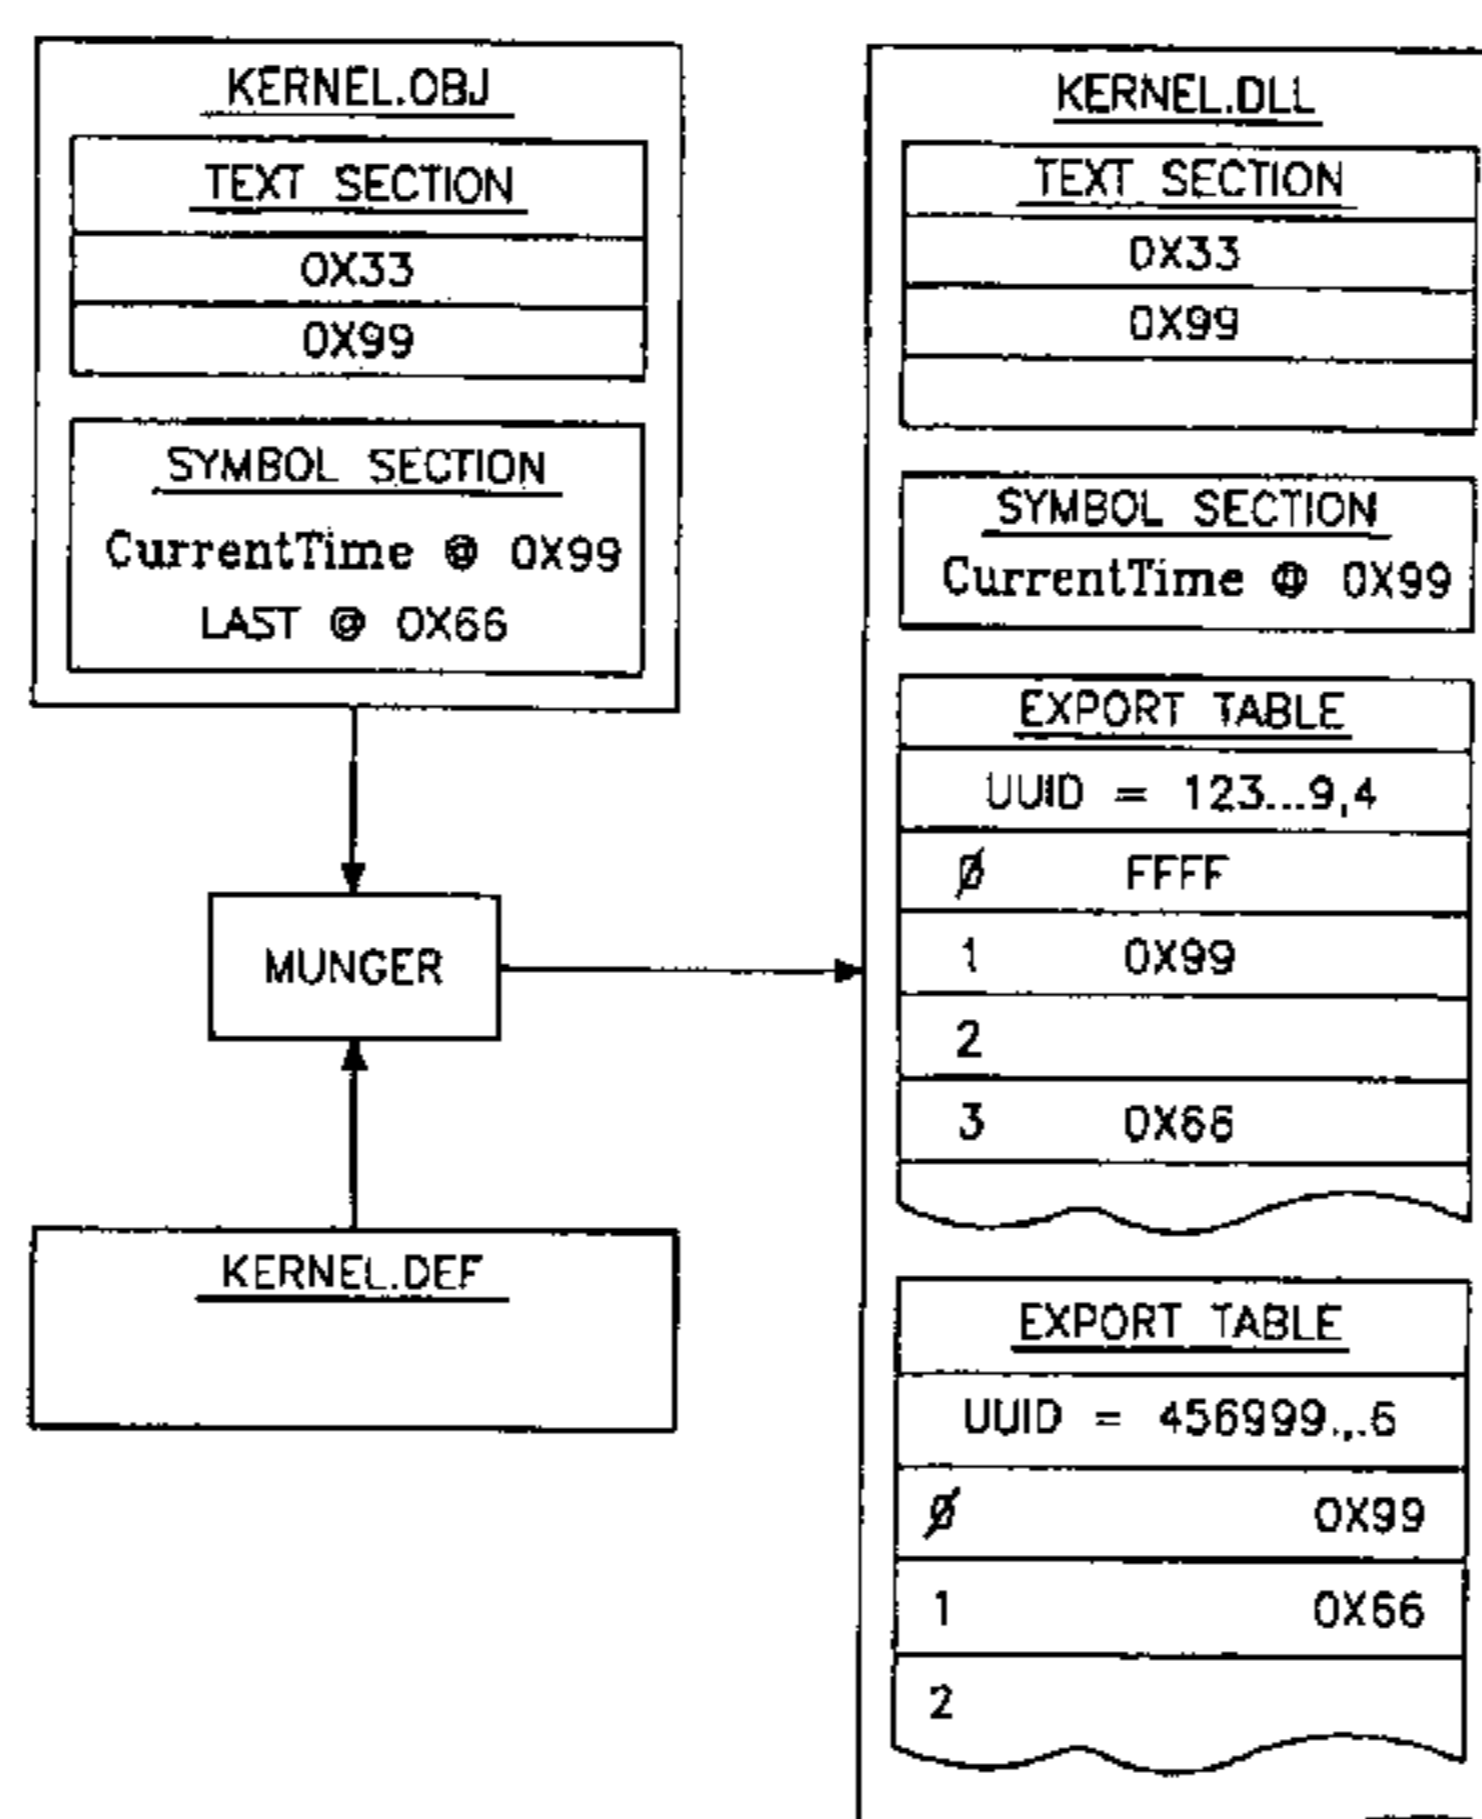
KERNEL.OBJ

TEXT SECTION

0X33

0X99

SYMBOL SECTION

CurrentTime @ 0X99

LAST @ 0X66

MUNGER

KERNEL.DEF

KERNEL.DLL

TEXT SECTION

0X33

0X99

SYMBOL SECTION

CurrentTime @ 0X99

EXPORT TABLE

UUID = 123...9,4

| Ø | FFFF |
|---|---|
| 1 | 0X99 |
| 2 | |
| 3 | 0X66 |

EXPORT TABLE

UUID = 456999.,.6

| Ø | 0X99 |
|---|---|
| 1 | 0X66 |
| 2 | |